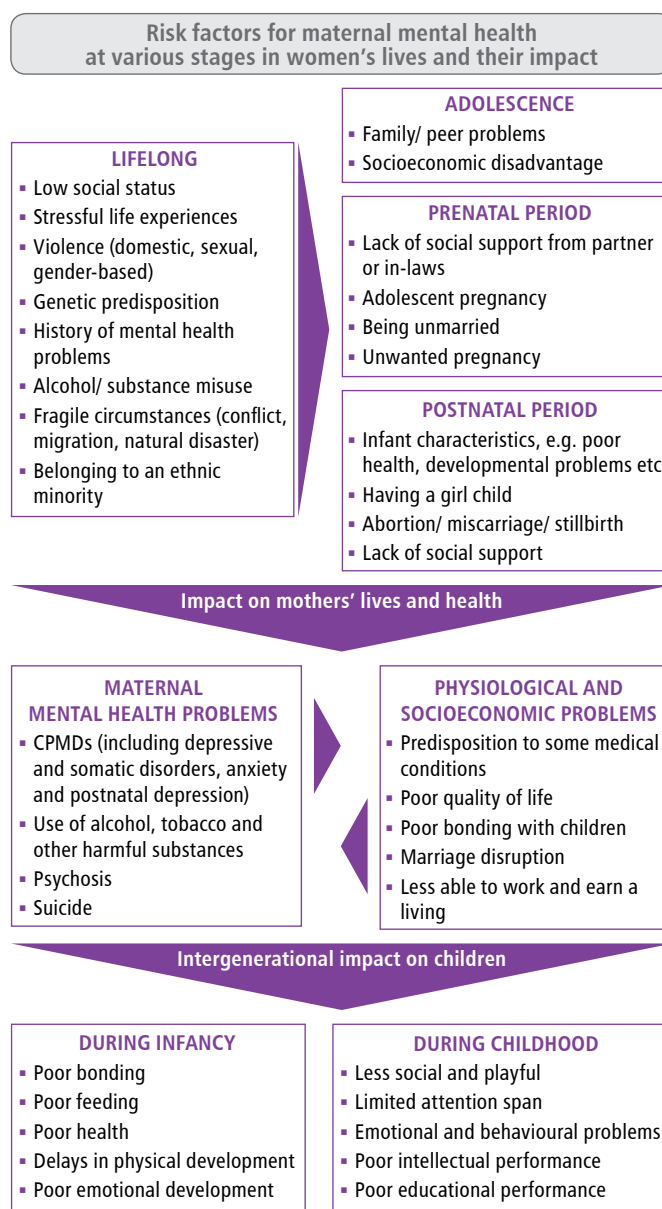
Risk factors for maternal mental health at various stages in women's lives and their impact

LIFELONG
- Low social status
- Stressful life experiences
- Violence (domestic, sexual, gender-based)
- Genetic predisposition
- History of mental health problems
- Alcohol/ substance misuse
- Fragile circumstances (conflict, migration, natural disaster)
- Belonging to an ethnic minority

ADOLESCENCE
- Family/ peer problems
- Socioeconomic disadvantage

PRENATAL PERIOD
- Lack of social support from partner or in-laws
- Adolescent pregnancy
- Being unmarried
- Unwanted pregnancy

POSTNATAL PERIOD
- Infant characteristics, e.g. poor health, developmental problems etc
- Having a girl child
- Abortion/ miscarriage/ stillbirth
- Lack of social support

Impact on mothers' lives and health

MATERNAL MENTAL HEALTH PROBLEMS
- CPMDs (including depressive and somatic disorders, anxiety and postnatal depression)
- Use of alcohol, tobacco and other harmful substances
- Psychosis
- Suicide

PHYSIOLOGICAL AND SOCIOECONOMIC PROBLEMS
- Predisposition to some medical conditions
- Poor quality of life
- Poor bonding with children
- Marriage disruption
- Less able to work and earn a living

Intergenerational impact on children

DURING INFANCY
- Poor bonding
- Poor feeding
- Poor health
- Delays in physical development
- Poor emotional development

DURING CHILDHOOD
- Less social and playful
- Limited attention span
- Emotional and behavioural problems
- Poor intellectual performance
- Poor educational performance